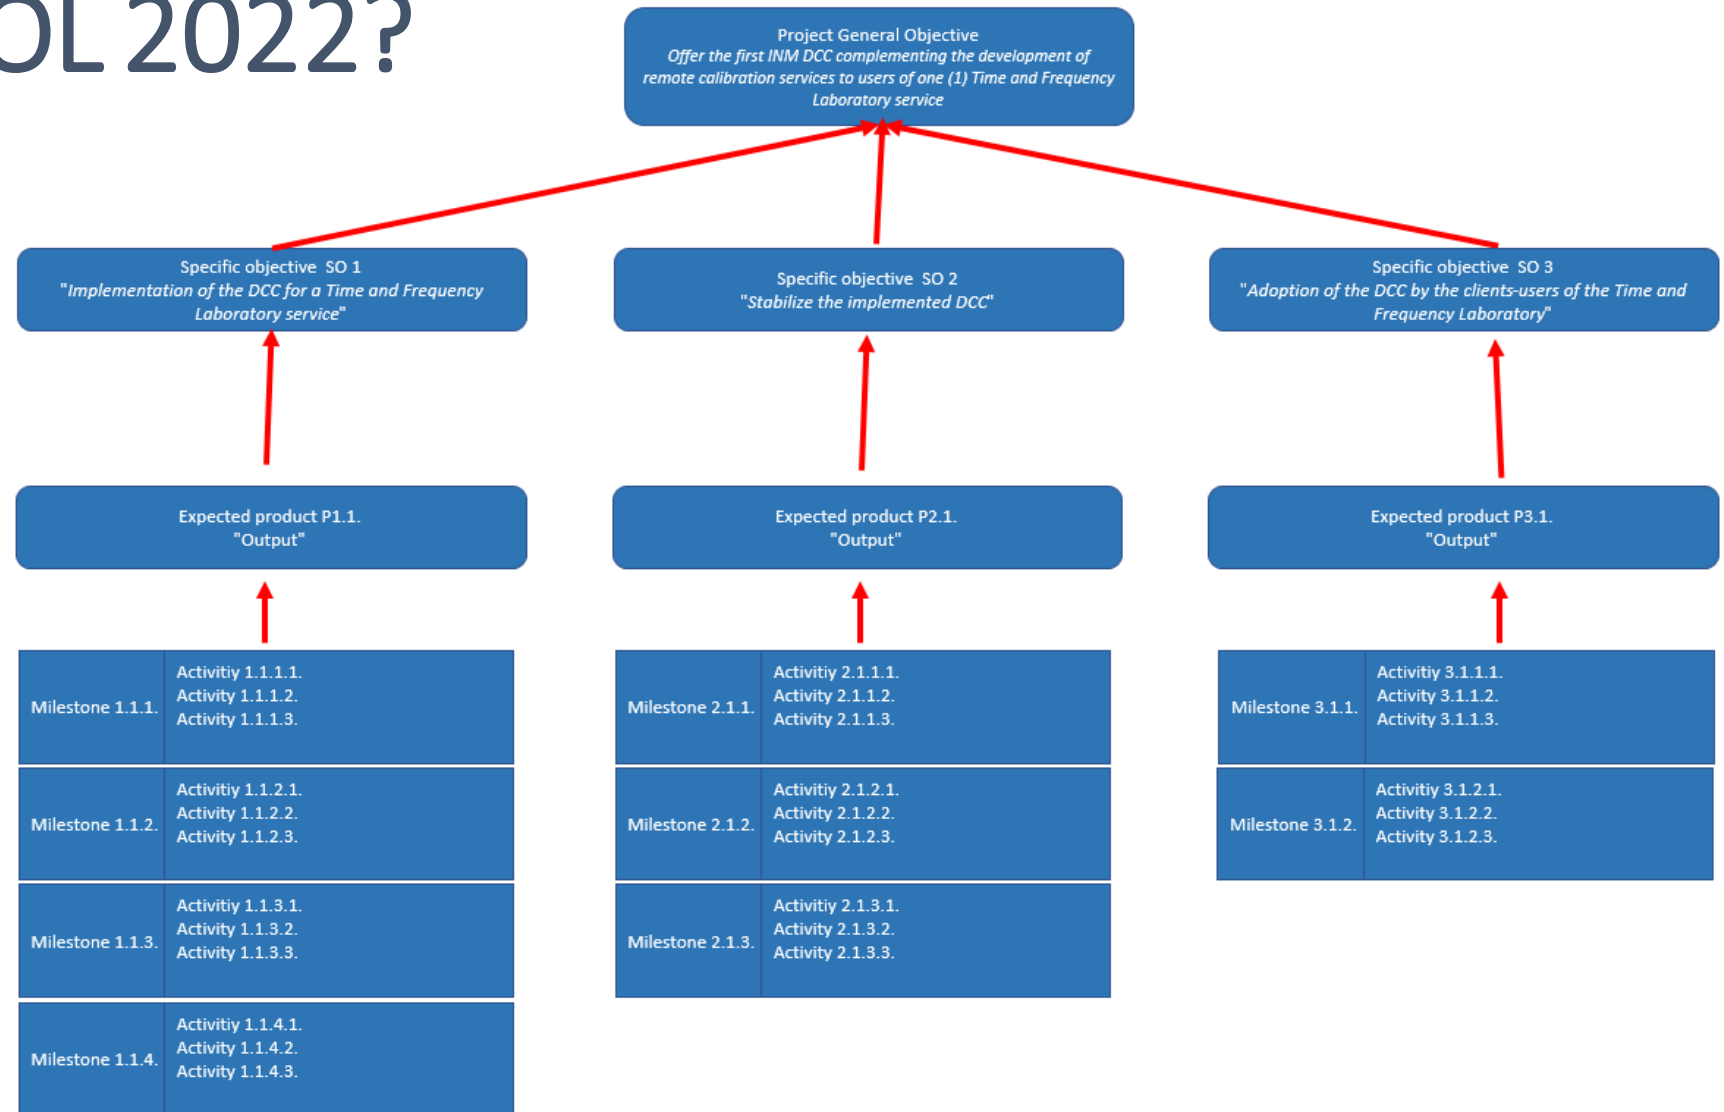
OL 2022?

Project General Objective
*Offer the first INM DCC complementing the development of remote calibration services to users of one (1) Time and Frequency Laboratory service*

Specific objective SO 1
*"Implementation of the DCC for a Time and Frequency Laboratory service"*

Specific objective SO 2
*"Stabilize the implemented DCC"*

Specific objective SO 3
*"Adoption of the DCC by the clients-users of the Time and Frequency Laboratory"*

Expected product P1.1.
"Output"

Expected product P2.1.
"Output"

Expected product P3.1.
"Output"

| Milestone 1.1.1. | Activitiy 1.1.1.1. Activity 1.1.1.2. Activity 1.1.1.3. |
|---|---|
| Milestone 1.1.2. | Activitiy 1.1.2.1. Activity 1.1.2.2. Activity 1.1.2.3. |
| Milestone 1.1.3. | Activitiy 1.1.3.1. Activity 1.1.3.2. Activity 1.1.3.3. |
| Milestone 1.1.4. | Activitiy 1.1.4.1. Activity 1.1.4.2. Activity 1.1.4.3. |

| Milestone 2.1.1. | Activitiy 2.1.1.1. Activity 2.1.1.2. Activity 2.1.1.3. |
|---|---|
| Milestone 2.1.2. | Activitiy 2.1.2.1. Activity 2.1.2.2. Activity 2.1.2.3. |
| Milestone 2.1.3. | Activitiy 2.1.3.1. Activity 2.1.3.2. Activity 2.1.3.3. |

| Milestone 3.1.1. | Activitiy 3.1.1.1. Activity 3.1.1.2. Activity 3.1.1.3. |
|---|---|
| Milestone 3.1.2. | Activitiy 3.1.2.1. Activity 3.1.2.2. Activity 3.1.2.3. |